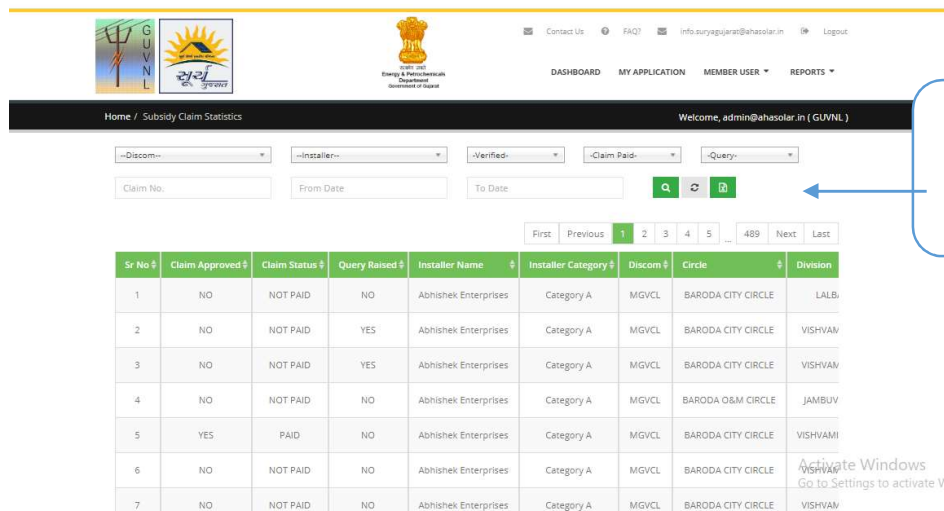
G U V N L

સૂર્ય ગુજરાત

Energy & Petrochemicals Department Government of Gujarat

Contact Us FAQ? info.suryagujarat@ahasolar.in Logout

DASHBOARD MY APPLICATION MEMBER USER ▾ REPORTS ▾

Home / Subsidy Claim Statistics

Welcome, admin@ahasolar.in ( GUVNL )

--Discom-- --Installer-- -Verified- -Claim Paid- -Query-

Claim No. From Date To Date

First Previous 1 2 3 4 5 ... 489 Next Last

| Sr No | Claim Approved | Claim Status | Query Raised | Installer Name | Installer Category | Discom | Circle | Division |
|---|---|---|---|---|---|---|---|---|
| 1 | NO | NOT PAID | NO | Abhishek Enterprises | Category A | MGVCL | BARODA CITY CIRCLE | LALB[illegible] |
| 2 | NO | NOT PAID | YES | Abhishek Enterprises | Category A | MGVCL | BARODA CITY CIRCLE | VISHVAM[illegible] |
| 3 | NO | NOT PAID | YES | Abhishek Enterprises | Category A | MGVCL | BARODA CITY CIRCLE | VISHVAM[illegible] |
| 4 | NO | NOT PAID | NO | Abhishek Enterprises | Category A | MGVCL | BARODA O&M CIRCLE | JAMBUV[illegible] |
| 5 | YES | PAID | NO | Abhishek Enterprises | Category A | MGVCL | BARODA CITY CIRCLE | VISHVAMI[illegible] |
| 6 | NO | NOT PAID | NO | Abhishek Enterprises | Category A | MGVCL | BARODA CITY CIRCLE | VISHVAM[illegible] |
| 7 | NO | NOT PAID | NO | Abhishek Enterprises | Category A | MGVCL | BARODA CITY CIRCLE | VISHVAM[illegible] |

Activate Windows
Go to Settings to activate W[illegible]